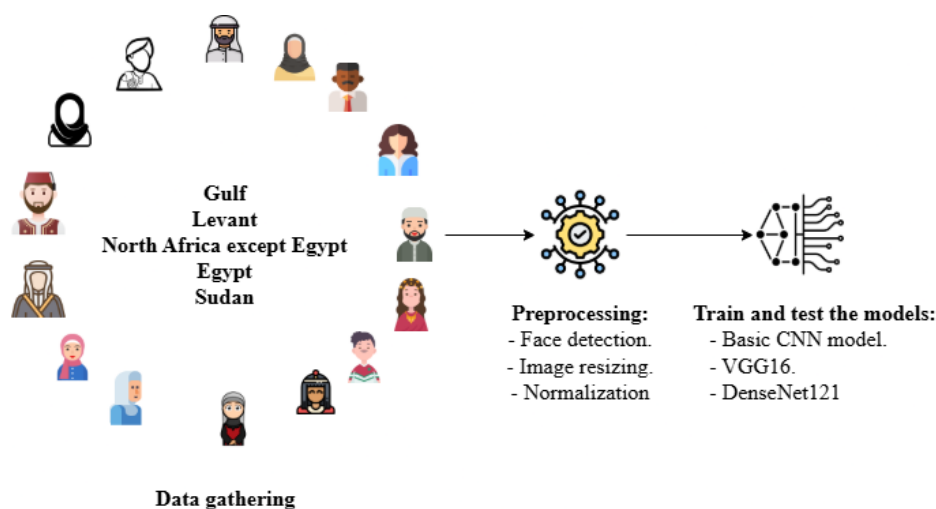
Gulf
Levant
North Africa except Egypt
Egypt
Sudan

Data gathering

Preprocessing:
- Face detection.
- Image resizing.
- Normalization

Train and test the models:
- Basic CNN model.
- VGG16.
- DenseNet121